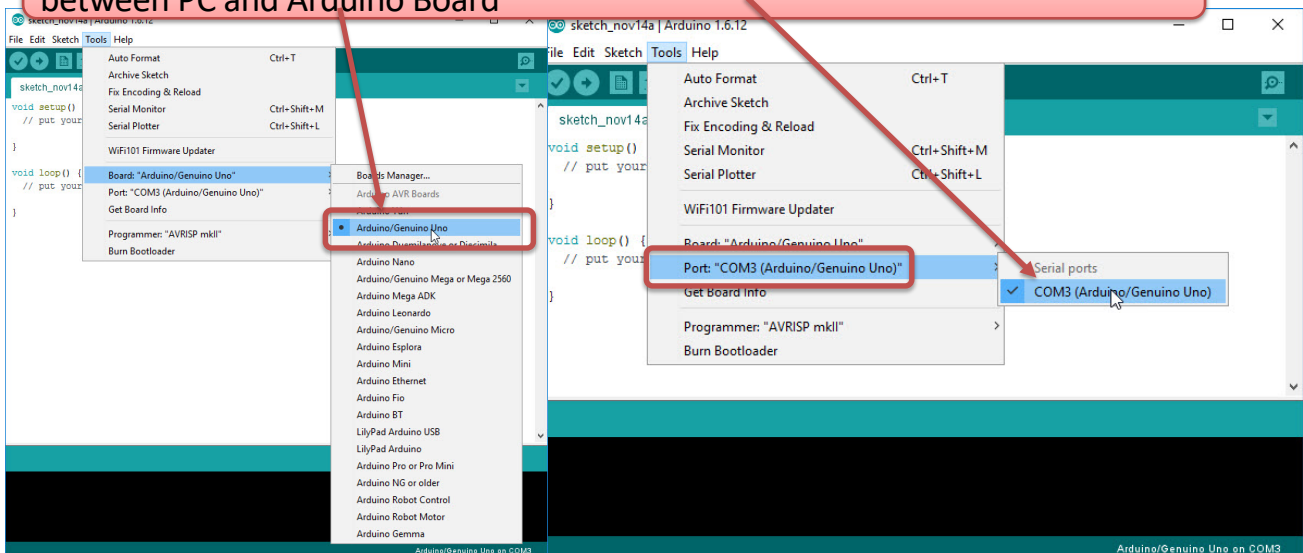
between PC and Arduino Board

sketch_nov14a | Arduino 1.6.12

File Edit Sketch Tools Help

sketch_nov14a

void setup() {
// put your

}

void loop() {
// put your

}

Auto Format Ctrl+T
Archive Sketch
Fix Encoding & Reload
Serial Monitor Ctrl+Shift+M
Serial Plotter Ctrl+Shift+L
WiFi101 Firmware Updater
Board: "Arduino/Genuino Uno"
Port: "COM3 (Arduino/Genuino Uno)"
Get Board Info
Programmer: "AVRISP mkII"
Burn Bootloader

Boards Manager...
Arduino AVR Boards
Arduino Yún
Arduino/Genuino Uno
Arduino Duemilanove or Diecimila
Arduino Nano
Arduino/Genuino Mega or Mega 2560
Arduino Mega ADK
Arduino Leonardo
Arduino/Genuino Micro
Arduino Esplora
Arduino Mini
Arduino Ethernet
Arduino Fio
Arduino BT
LilyPad Arduino USB
LilyPad Arduino
Arduino Pro or Pro Mini
Arduino NG or older
Arduino Robot Control
Arduino Robot Motor
Arduino Gemma

Arduino/Genuino Uno on COM3

sketch_nov14a | Arduino 1.6.12

File Edit Sketch Tools Help

sketch_nov14a

void setup() {
// put your

}

void loop() {
// put your

}

Auto Format Ctrl+T
Archive Sketch
Fix Encoding & Reload
Serial Monitor Ctrl+Shift+M
Serial Plotter Ctrl+Shift+L
WiFi101 Firmware Updater
Board: "Arduino/Genuino Uno"
Port: "COM3 (Arduino/Genuino Uno)"
Get Board Info
Programmer: "AVRISP mkII"
Burn Bootloader

Serial ports
COM3 (Arduino/Genuino Uno)

Arduino/Genuino Uno on COM3